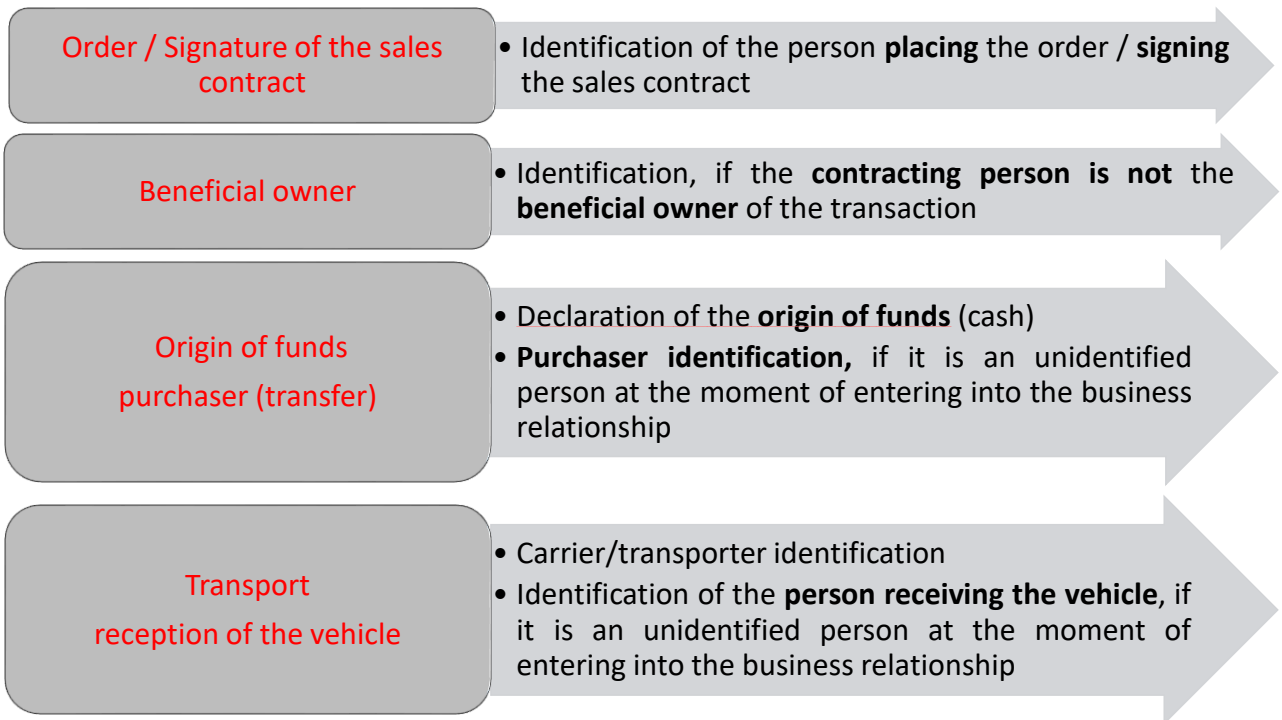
Order / Signature of the sales contract

• Identification of the person **placing** the order / **signing** the sales contract

Beneficial owner

• Identification, if the **contracting person is not** the **beneficial owner** of the transaction

Origin of funds

purchaser (transfer)

• Declaration of the **origin of funds** (cash)
• **Purchaser identification,** if it is an unidentified person at the moment of entering into the business relationship

Transport

reception of the vehicle

• Carrier/transporter identification
• Identification of the **person receiving the vehicle**, if it is an unidentified person at the moment of entering into the business relationship